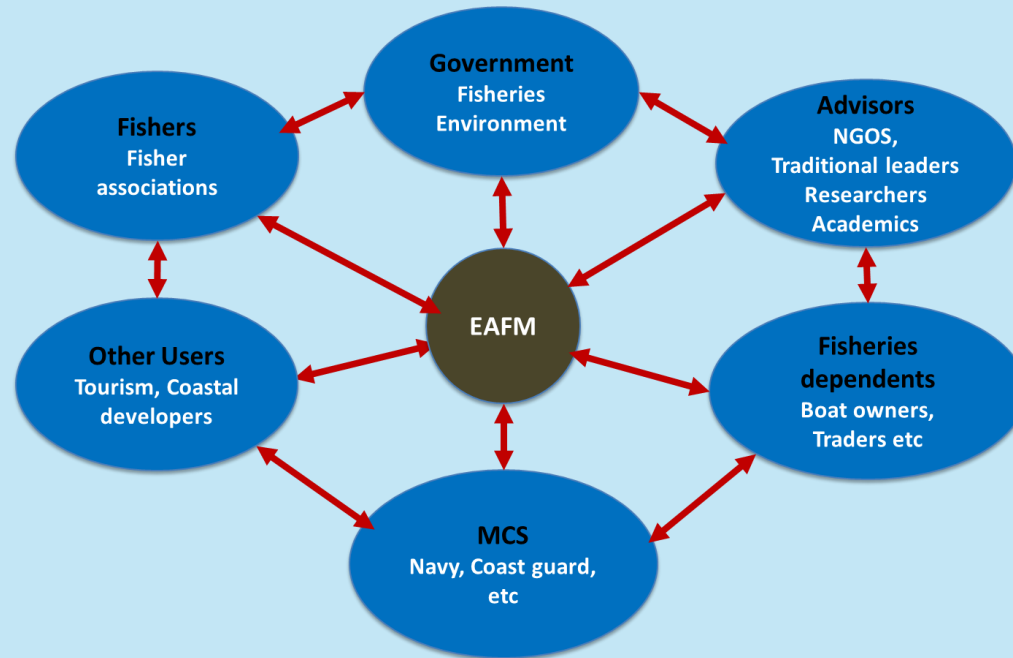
Government
Fisheries
Environment

Fishers
Fisher associations

Advisors
NGOS,
Traditional leaders
Researchers
Academics

EAFM

Other Users
Tourism, Coastal developers

Fisheries dependents
Boat owners,
Traders etc

MCS
Navy, Coast guard, etc